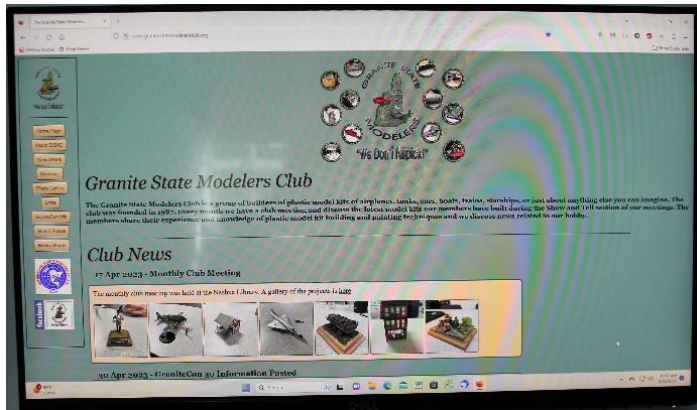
Granite State Modelers Club

"We Don't Kid Us!"

The Granite State Modelers Club is a group of builders of plastic model kits of airplanes, tanks, cars, boats, trains, starships, or just about anything else you can imagine. The club was founded in 1987. Every month we have a club meeting and discuss the latest model kits our members have built during the Show and Tell section of our meetings. The members share their experience and knowledge of plastic model kit building and painting techniques and we discuss news related to our hobby.

Club News

17 Apr 2023 - Monthly Club Meeting

The monthly club meeting was held at the Nashua Library. A gallery of the projects is here

30 Apr 2023 - GraniteCon 30 Information Posted